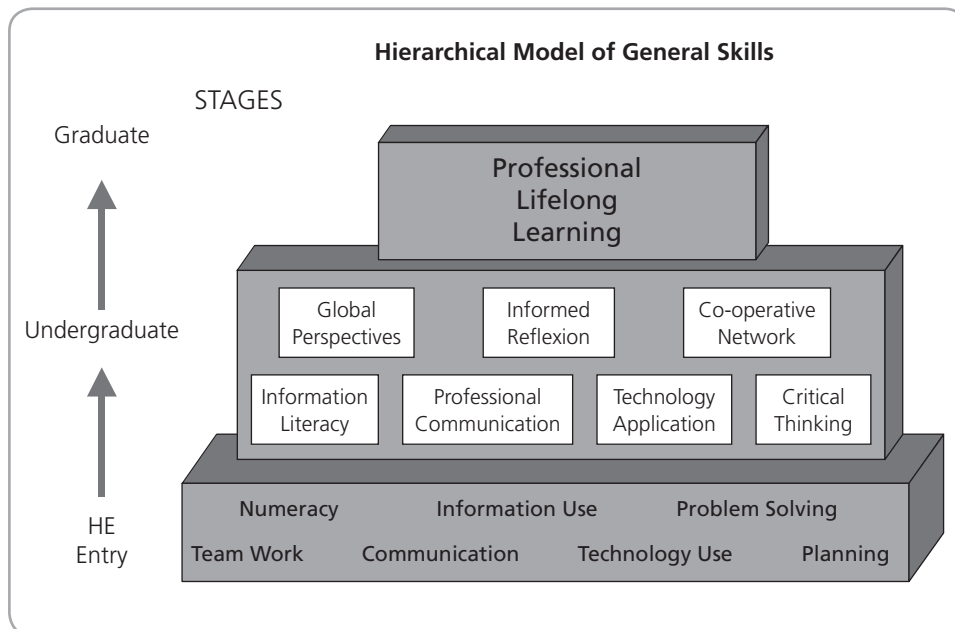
**Hierarchical Model of General Skills**

STAGES

Graduate

Undergraduate

HE Entry

Professional Lifelong Learning

Global Perspectives

Informed Reflexion

Co-operative Network

Information Literacy

Professional Communication

Technology Application

Critical Thinking

Numeracy

Information Use

Problem Solving

Team Work

Communication

Technology Use

Planning